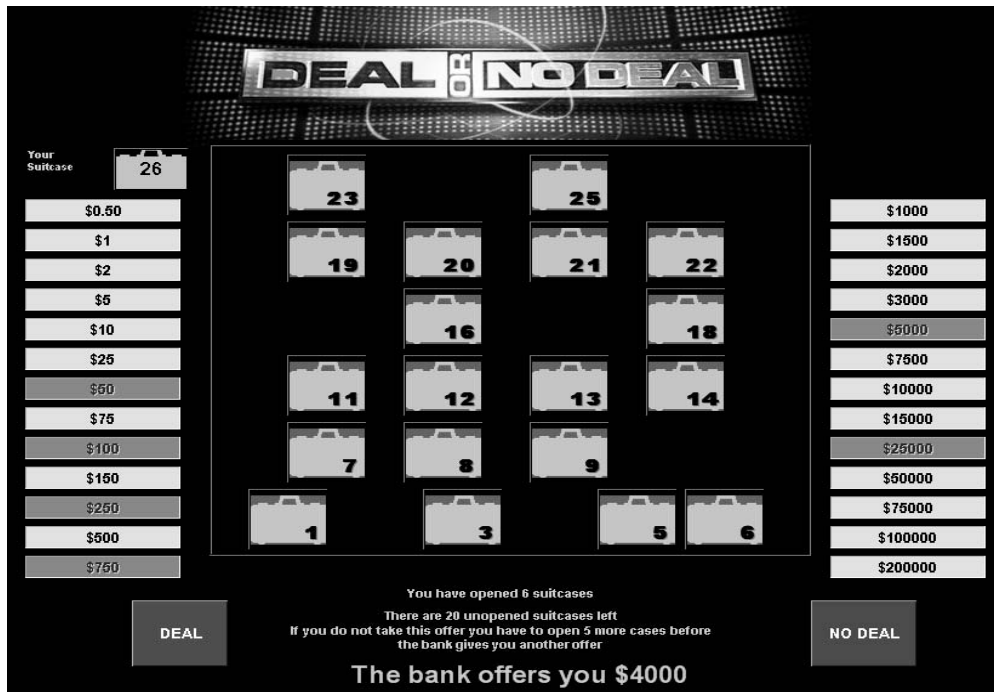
DEAL OR NO DEAL

Your Suitcase
26

$0.50
$1
$2
$5
$10
$25
$50
$75
$100
$150
$250
$500
$750

23
25
19
20
21
22
16
18
11
12
13
14
7
8
9
1
3
5
6

$1000
$1500
$2000
$3000
$5000
$7500
$10000
$15000
$25000
$50000
$75000
$100000
$200000

You have opened 6 suitcases

There are 20 unopened suitcases left
If you do not take this offer you have to open 5 more cases before the bank gives you another offer

DEAL

NO DEAL

The bank offers you $4000